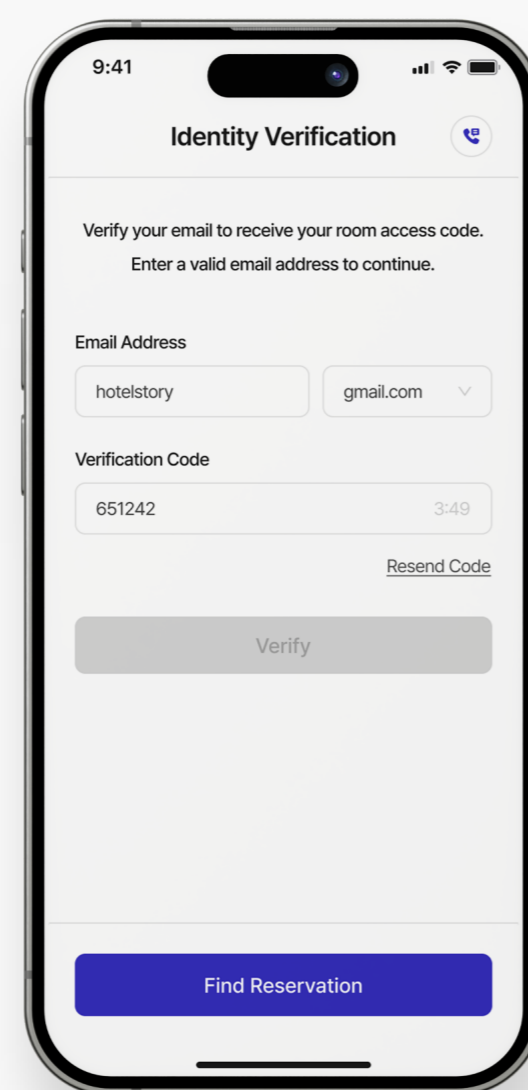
9:41

Identity Verification

Verify your email to receive your room access code.
Enter a valid email address to continue.

Email Address

hotelstory

gmail.com

Verification Code

651242

3:49

Resend Code

Verify

Find Reservation